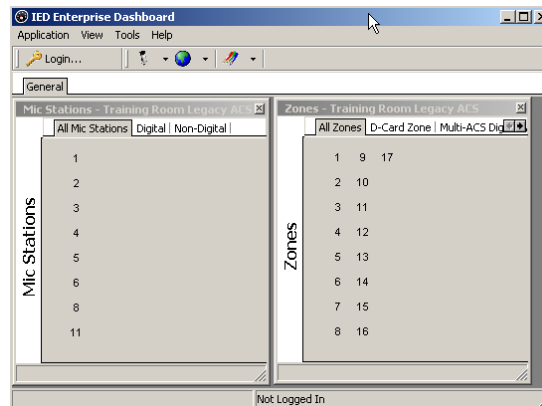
IED Enterprise Dashboard

Application View Tools Help

Login...

General

Mic Stations - Training Room Legacy ACS

All Mic Stations | Digital | Non-Digital |

Mic Stations

1
2
3
4
5
6
8
11

Zones - Training Room Legacy ACS

All Zones | D-Card Zone | Multi-ACS Dig

Zones

1 9 17
2 10
3 11
4 12
5 13
6 14
7 15
8 16

Not Logged In